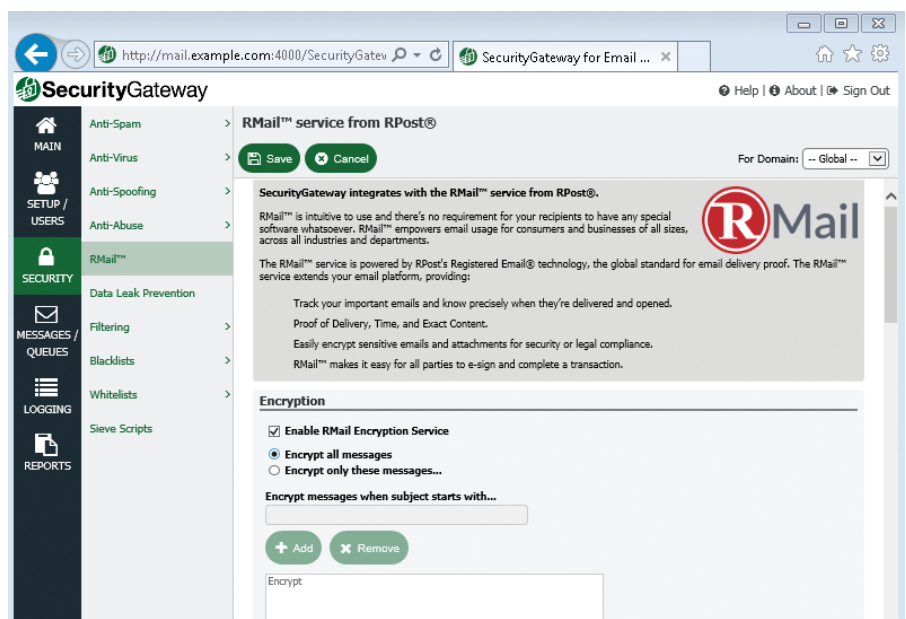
http://mail.example.com:4000/SecurityGatew

SecurityGateway for Email ... ×

SecurityGateway

Help | About | Sign Out

MAIN

SETUP / USERS

SECURITY

MESSAGES / QUEUES

LOGGING

REPORTS

Anti-Spam

Anti-Virus

Anti-Spoofing

Anti-Abuse

RMail™

Data Leak Prevention

Filtering

Blacklists

Whitelists

Sieve Scripts

RMail™ service from RPost®

Save

Cancel

For Domain: -- Global --

SecurityGateway integrates with the RMail™ service from RPost®.

RMail™ is intuitive to use and there's no requirement for your recipients to have any special software whatsoever. RMail™ empowers email usage for consumers and businesses of all sizes, across all industries and departments.

RMail

The RMail™ service is powered by RPost's Registered Email® technology, the global standard for email delivery proof. The RMail™ service extends your email platform, providing:

Track your important emails and know precisely when they're delivered and opened.

Proof of Delivery, Time, and Exact Content.

Easily encrypt sensitive emails and attachments for security or legal compliance.

RMail™ makes it easy for all parties to e-sign and complete a transaction.

Encryption

Enable RMail Encryption Service

Encrypt all messages

Encrypt only these messages...

Encrypt messages when subject starts with...

Add

Remove

Encrypt